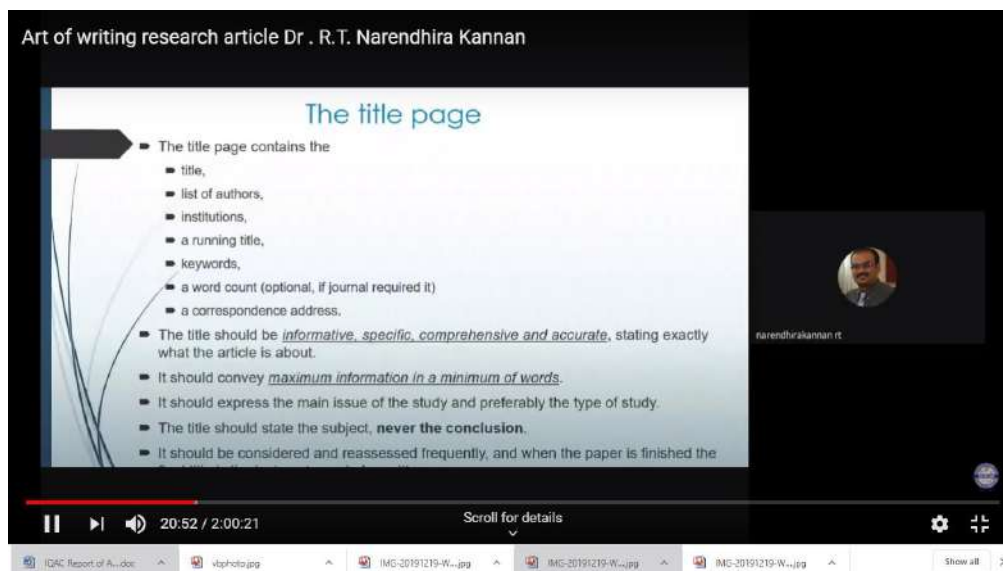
Art of writing research article Dr . R.T. Narendhira Kannan

The title page

The title page contains the

title,

list of authors,

institutions,

a running title,

keywords,

a word count (optional, if journal required it)

a correspondence address.

The title should be informative, specific, comprehensive and accurate, stating exactly what the article is about.

It should convey maximum information in a minimum of words.

It should express the main issue of the study and preferably the type of study.

The title should state the subject, never the conclusion.

It should be considered and reassessed frequently, and when the paper is finished the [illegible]

narendhirakannan rt

20:52 / 2:00:21

Scroll for details

IQAC Report of A....doc

vbphoto.jpg

IMG-20191219-W....jpg

IMG-20191219-W....jpg

IMG-20191219-W....jpg

Show all